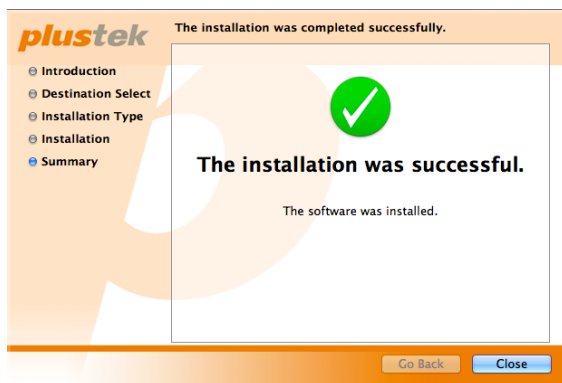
plustek

The installation was completed successfully.

Introduction
Destination Select
Installation Type
Installation
Summary

The installation was successful.

The software was installed.

Go Back
Close